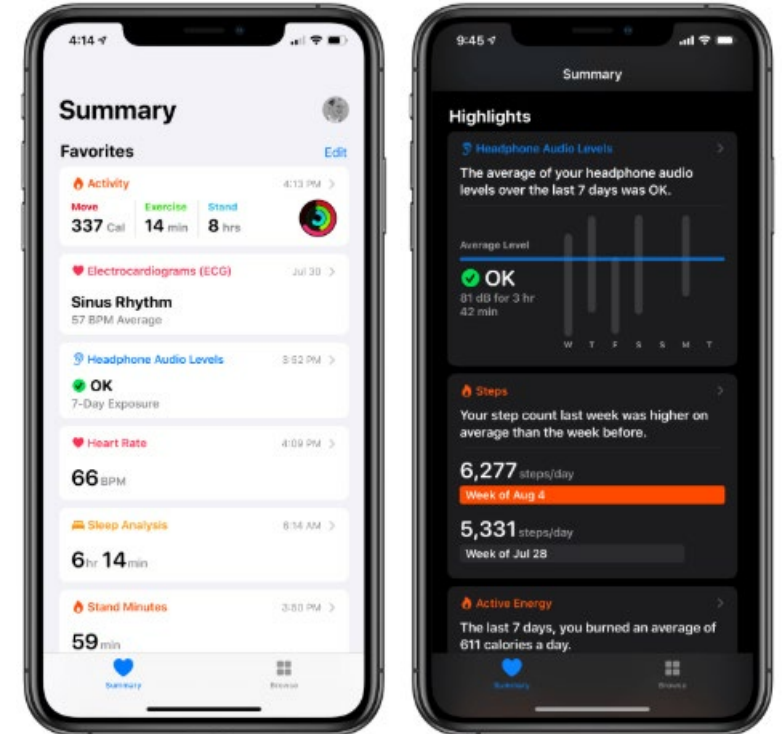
4:14

Summary

Favorites

Edit

Activity

4:13 PM >

Move
337 Cal

Exercise
14 min

Stand
8 hrs

Electrocardiograms (ECG)

Jul 30 >

Sinus Rhythm
57 BPM Average

Headphone Audio Levels

3:52 PM >

OK
7-Day Exposure

Heart Rate

4:09 PM >

66 BPM

Sleep Analysis

6:14 AM >

6 hr 14 min

Stand Minutes

3:50 PM >

59 min

Summary

Browse

9:45

Summary

Highlights

Headphone Audio Levels

The average of your headphone audio levels over the last 7 days was OK.

Average Level

OK
81 dB for 3 hr 42 min

W T F S S M T

Steps

Your step count last week was higher on average than the week before.

6,277 steps/day
Week of Aug 4

5,331 steps/day
Week of Jul 28

Active Energy

The last 7 days, you burned an average of 611 calories a day.

Summary

Browse